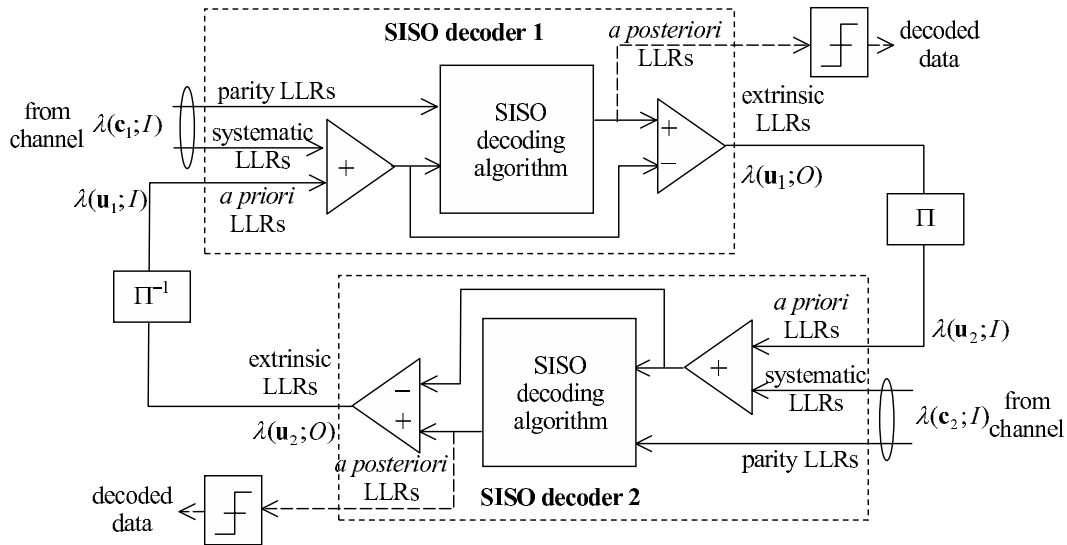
SISO decoder 1

a posteriori LLRs

decoded data

from channel

$\lambda(\mathbf{c}_1;I)$

parity LLRs

systematic LLRs

$+$

SISO decoding algorithm

$+$

$-$

extrinsic LLRs

$\lambda(\mathbf{u}_1;O)$

$\lambda(\mathbf{u}_1;I)$

a priori LLRs

$\Pi$

$\Pi^{-1}$

a priori LLRs

$\lambda(\mathbf{u}_2;I)$

SISO decoding algorithm

$+$

extrinsic LLRs

$-$

$+$

systematic LLRs

$\lambda(\mathbf{c}_2;I)$

from channel

$\lambda(\mathbf{u}_2;O)$

parity LLRs

a posteriori LLRs

SISO decoder 2

decoded data